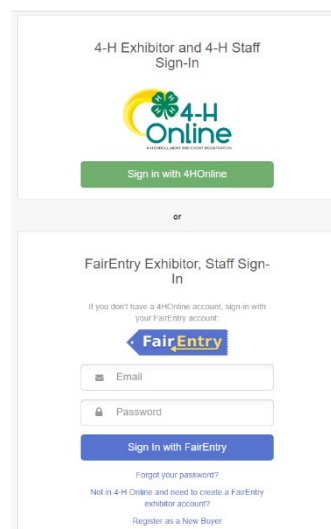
4-H Exhibitor and 4-H Staff Sign-In

4-H Online

4-H ENROLLMENT AND EVENT REGISTRATION

Sign in with 4HOnline

or

FairEntry Exhibitor, Staff Sign-In

If you don't have a 4HOnline account, sign-in with your FairEntry account:

FairEntry

Email

Password

Sign In with FairEntry

Forgot your password?

Not in 4-H Online and need to create a FairEntry exhibitor account?

Register as a New Buyer